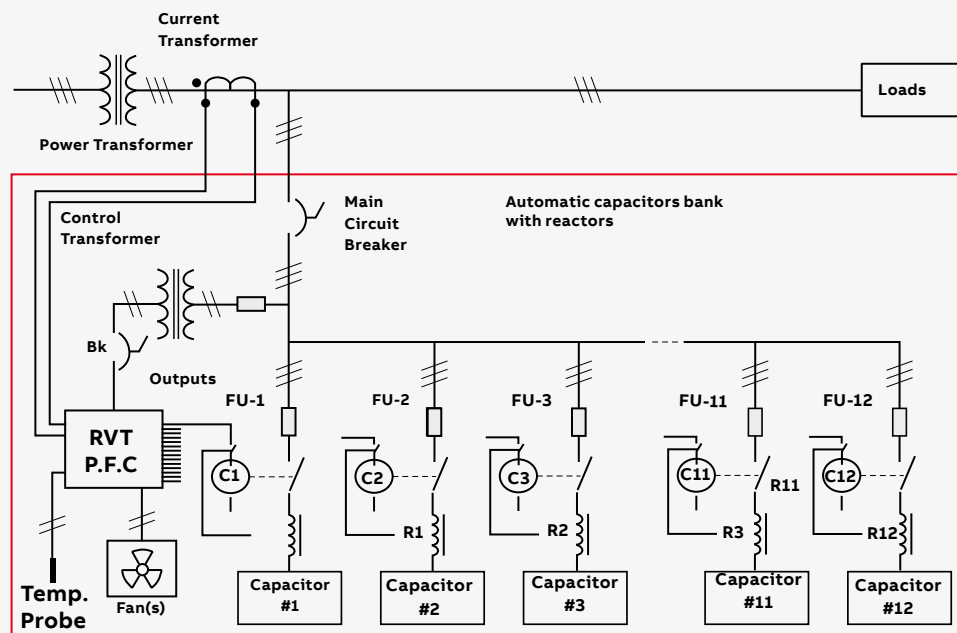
Current Transformer

Loads

Power Transformer

Main Circuit Breaker

Automatic capacitors bank with reactors

Control Transformer

Bk

Outputs

FU-1

FU-2

FU-3

FU-11

FU-12

RVT P.F.C

C1

C2

C3

C11

C12

R11

R1

R2

R3

R12

Fan(s)

Temp. Probe

Capacitor #1

Capacitor #2

Capacitor #3

Capacitor #11

Capacitor #12